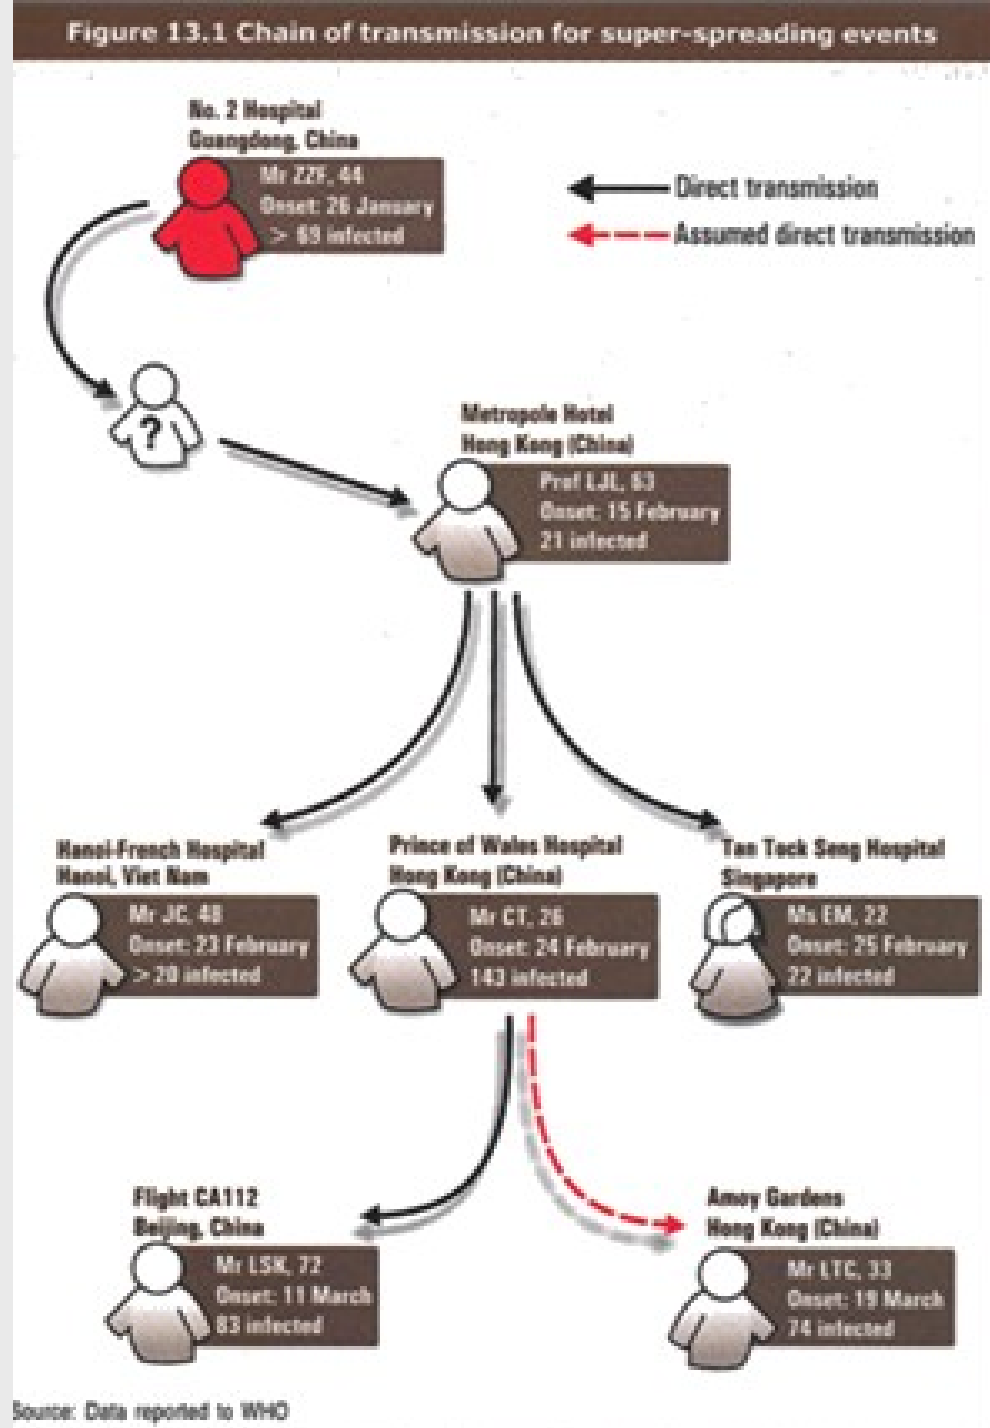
Figure 13.1 Chain of transmission for super-spreading events

No. 2 Hospital
Guangdong, China

Mr ZZF, 44
Onset: 26 January
> 69 infected

Direct transmission

Assumed direct transmission

?

Metropole Hotel
Hong Kong (China)

Prof LJL, 63
Onset: 15 February
21 infected

Hanoi-French Hospital
Hanoi, Viet Nam

Mr JC, 48
Onset: 23 February
> 20 infected

Prince of Wales Hospital
Hong Kong (China)

Mr CT, 26
Onset: 24 February
143 infected

Tan Tock Seng Hospital
Singapore

Ms EM, 22
Onset: 25 February
22 infected

Flight CA112
Beijing, China

Mr LSK, 72
Onset: 11 March
83 infected

Amoy Gardens
Hong Kong (China)

Mr LTC, 33
Onset: 19 March
74 infected

Source: Data reported to WHO